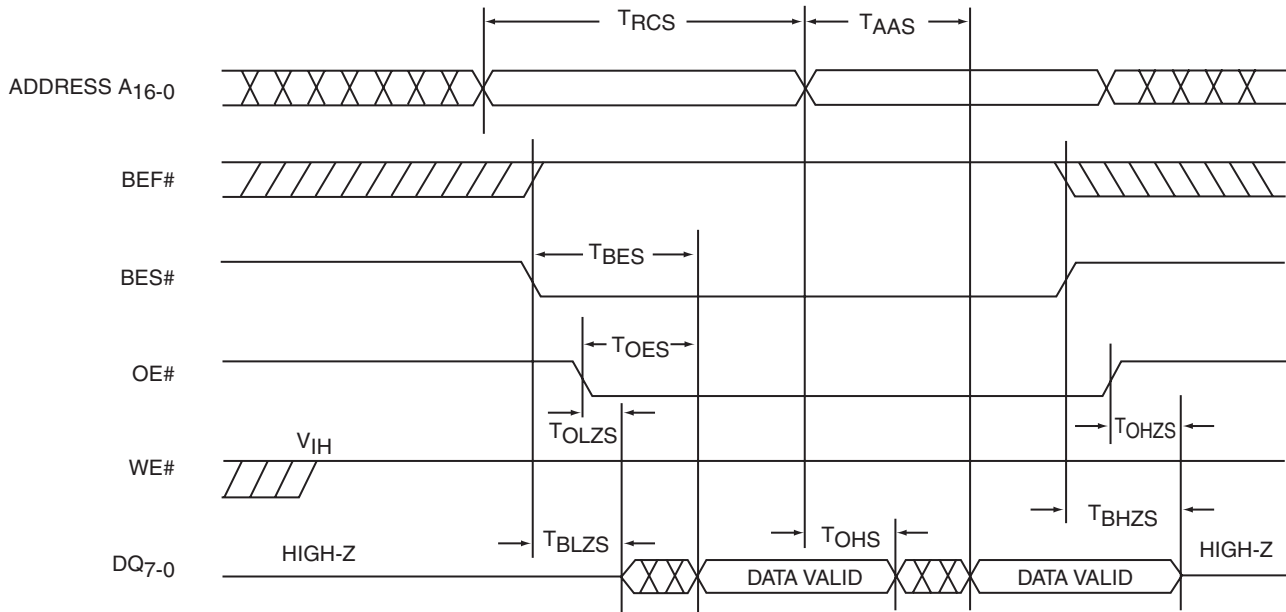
$T_{RCS}$

$T_{AAS}$

ADDRESS $A_{16-0}$

BEF#

BES#

$T_{BES}$

OE#

$T_{OES}$

$T_{OLZS}$

$T_{OHZS}$

WE#

$V_{IH}$

$T_{BHZS}$

$T_{BLZS}$

$T_{OHS}$

$DQ_{7-0}$

HIGH-Z

DATA VALID

DATA VALID

HIGH-Z